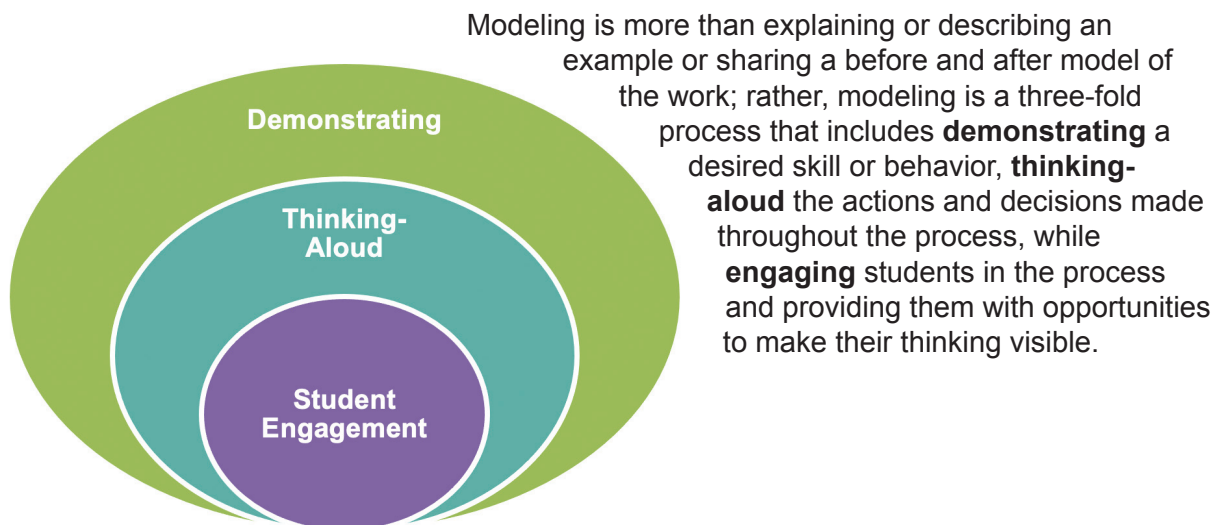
Demonstrating

Thinking-Aloud

Student Engagement

Modeling is more than explaining or describing an example or sharing a before and after model of the work; rather, modeling is a three-fold process that includes **demonstrating** a desired skill or behavior, **thinking-aloud** the actions and decisions made throughout the process, while **engaging** students in the process and providing them with opportunities to make their thinking visible.